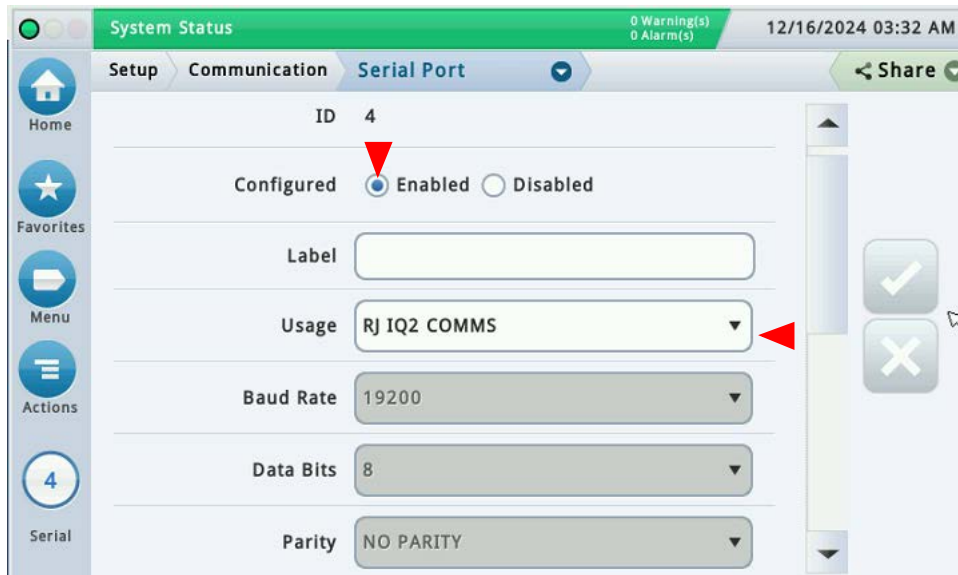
System Status
0 Warning(s)
0 Alarm(s)
12/16/2024 03:32 AM

Home
Favorites
Menu
Actions
4
Serial

Setup
Communication
Serial Port
Share

ID 4

Configured Enabled Disabled

Label

Usage RJ IQ2 COMMS

Baud Rate 19200

Data Bits 8

Parity NO PARITY